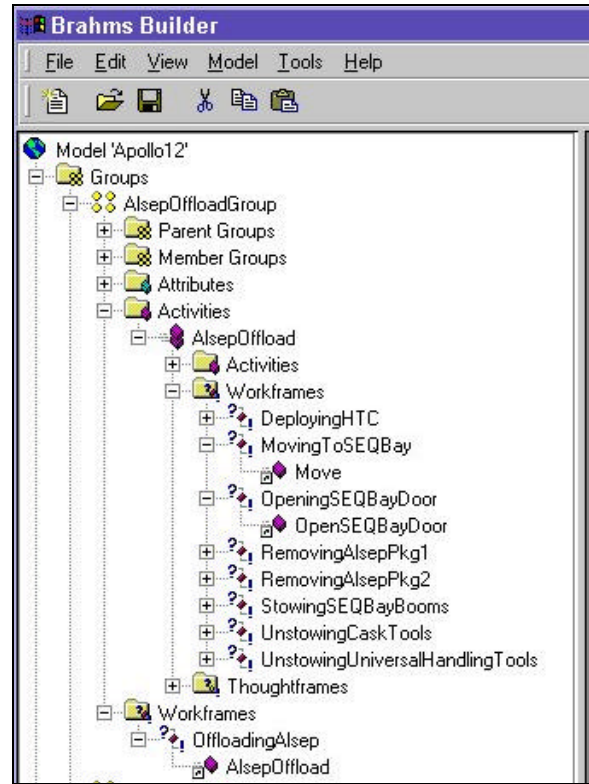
Brahms Builder

File Edit View Model Tools Help

Model 'Apollo12'
Groups
AlsepOffloadGroup
Parent Groups
Member Groups
Attributes
Activities
AlsepOffload
Activities
Workframes
DeployingHTC
MovingToSEQBay
Move
OpeningSEQBayDoor
OpenSEQBayDoor
RemovingAlsepPkg1
RemovingAlsepPkg2
StowingSEQBayBooms
UnstowingCaskTools
UnstowingUniversalHandlingTools
Thoughtframes
Workframes
OffloadingAlsep
AlsepOffload